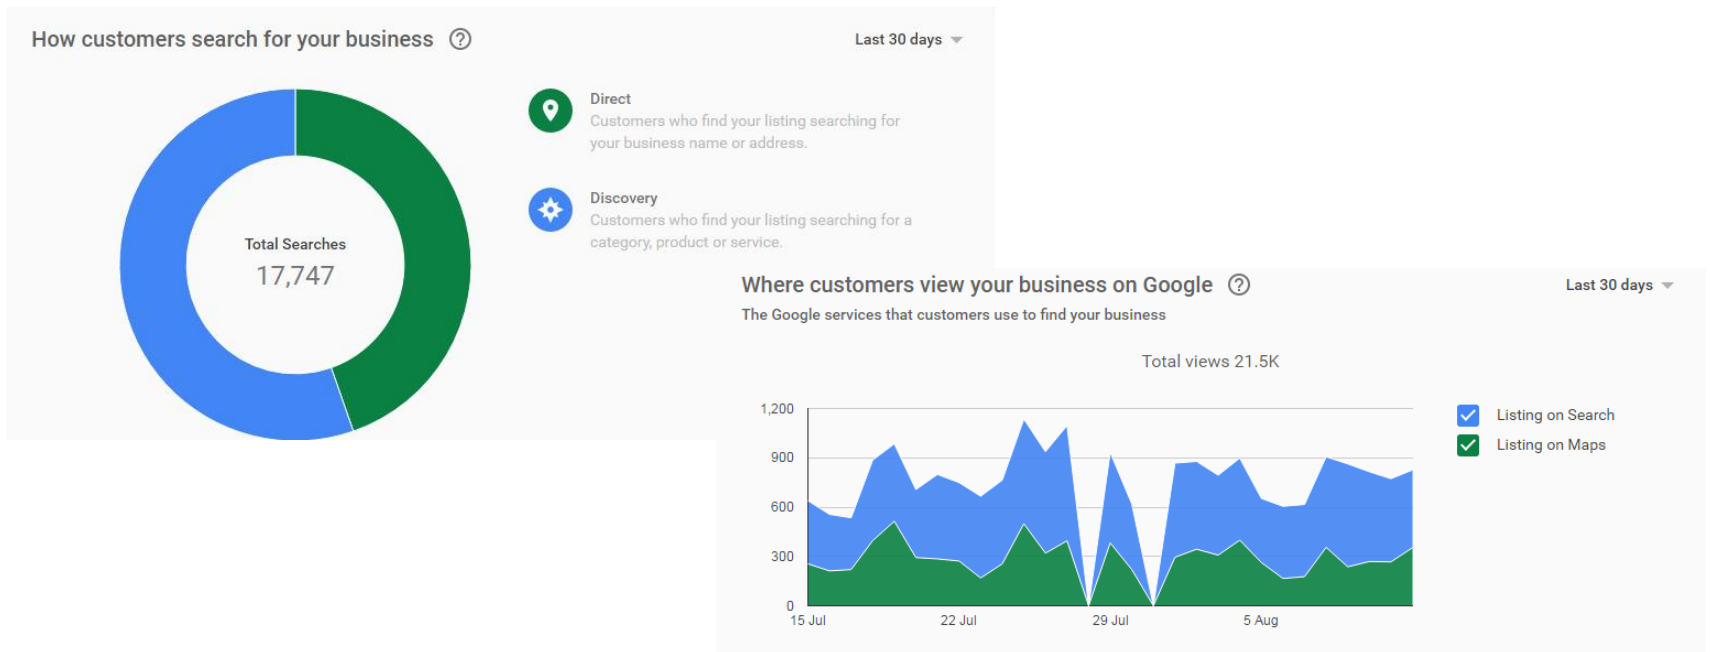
How customers search for your business

Last 30 days

Total Searches
17,747

Direct
Customers who find your listing searching for your business name or address.

Discovery
Customers who find your listing searching for a category, product or service.

Where customers view your business on Google

Last 30 days

The Google services that customers use to find your business

Total views 21.5K

1,200
900
600
300
0

15 Jul
22 Jul
29 Jul
5 Aug

Listing on Search
Listing on Maps